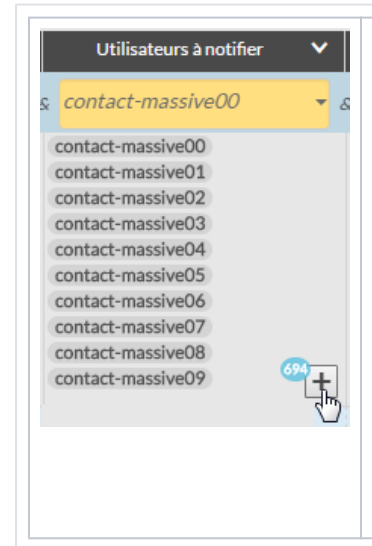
Utilisateurs à notifier

&

contact-massive00

&

contact-massive00
contact-massive01
contact-massive02
contact-massive03
contact-massive04
contact-massive05
contact-massive06
contact-massive07
contact-massive08
contact-massive09

694

+